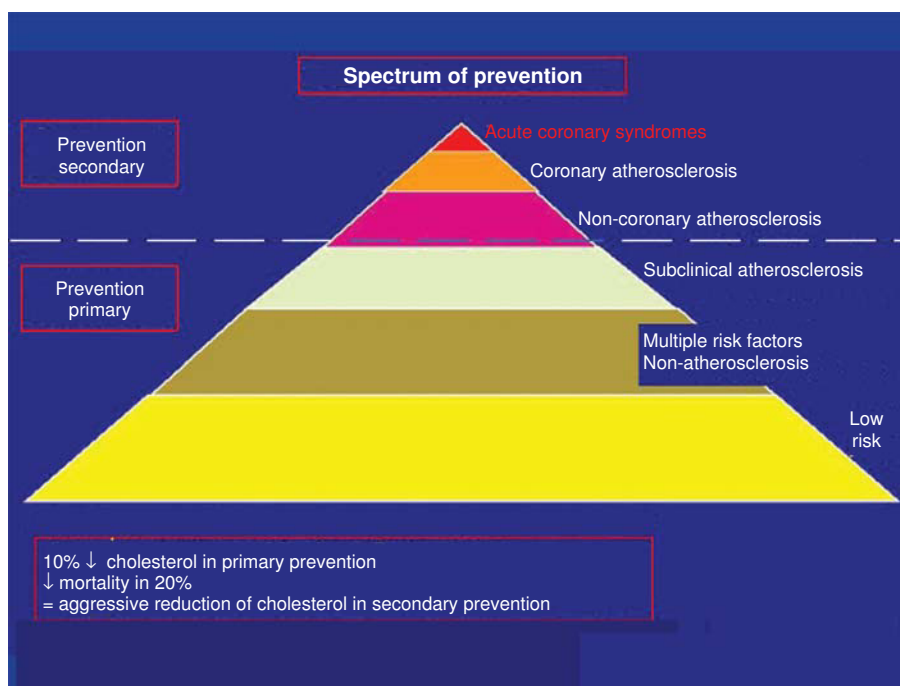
Spectrum of prevention

Prevention secondary

Acute coronary syndromes

Coronary atherosclerosis

Non-coronary atherosclerosis

Prevention primary

Subclinical atherosclerosis

Multiple risk factors
Non-atherosclerosis

Low risk

10% $\downarrow$ cholesterol in primary prevention
$\downarrow$ mortality in 20%
= aggressive reduction of cholesterol in secondary prevention